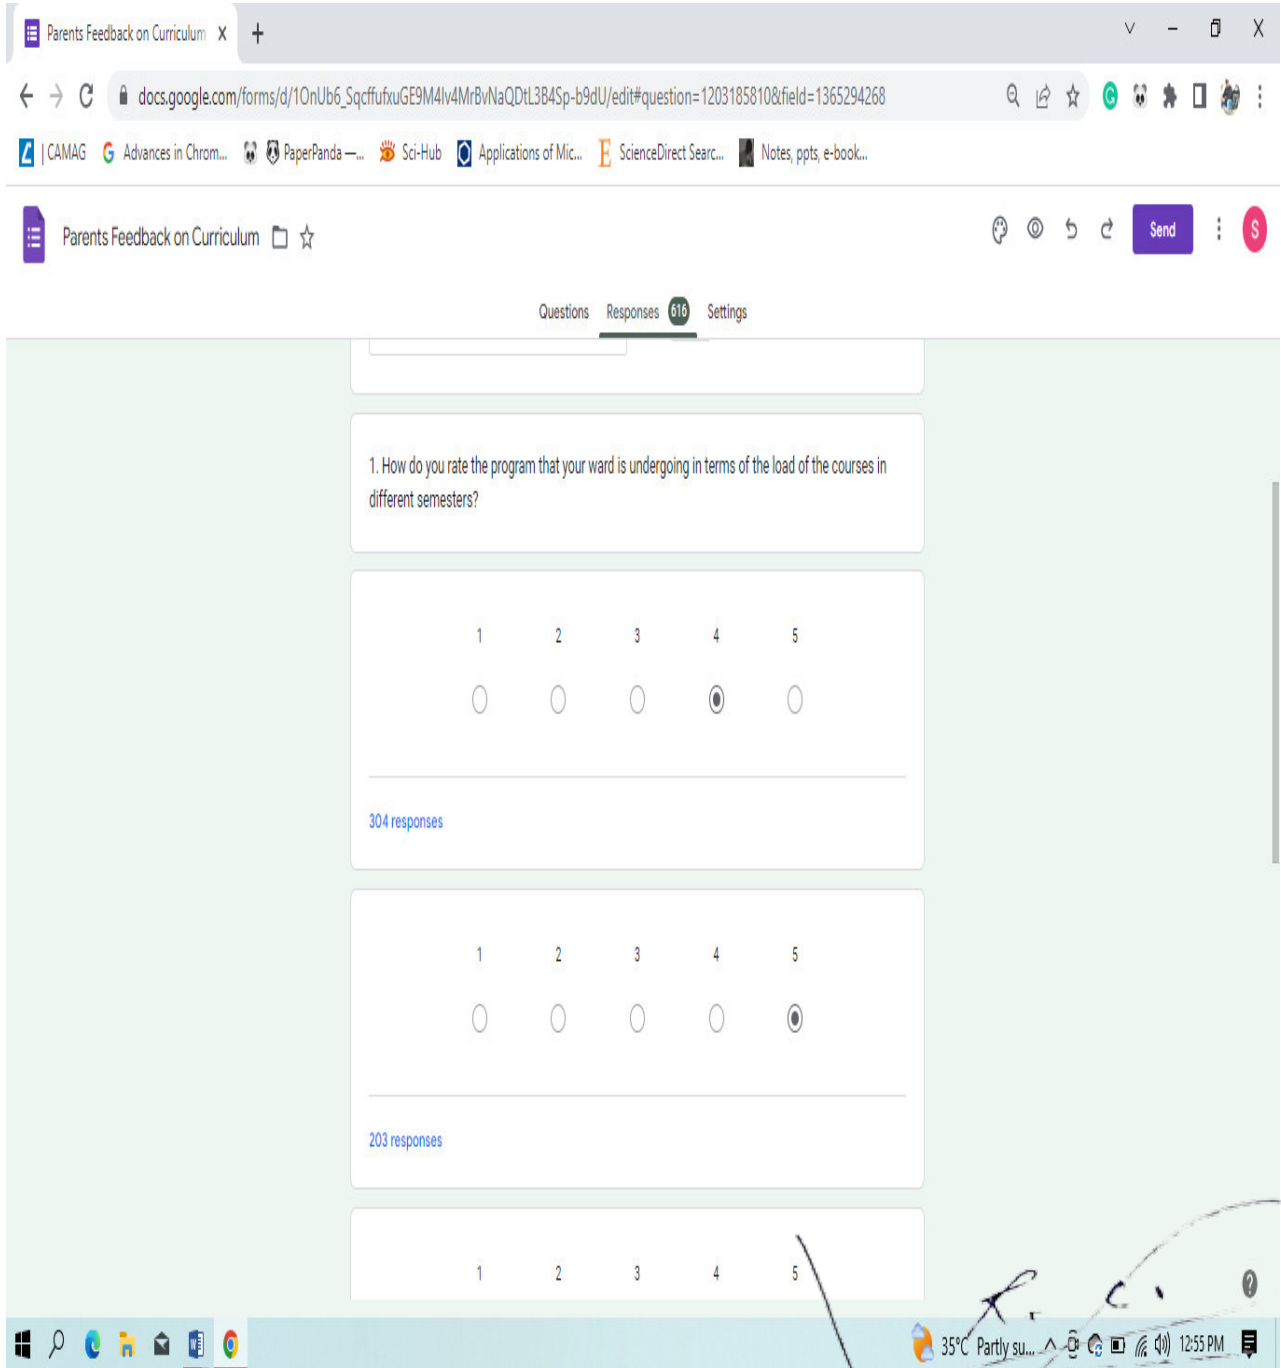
Parents Feedback on Curriculum X +

docs.google.com/forms/d/1OnUb6_SqcffufxuGE9M4lv4MrBvNaQDtL3B4Sp-b9dU/edit#question=1203185810&field=1365294268

| CAMAG  Advances in Chrom...  PaperPanda –...  Sci-Hub  Applications of Mic...  ScienceDirect Searc...  Notes, ppts, e-book...

Parents Feedback on Curriculum

Send

S

Questions  Responses 616  Settings

1. How do you rate the program that your ward is undergoing in terms of the load of the courses in different semesters?

1 2 3 4 5

304 responses

1 2 3 4 5

203 responses

1 2 3 4 5

35°C Partly su... 12:55 PM